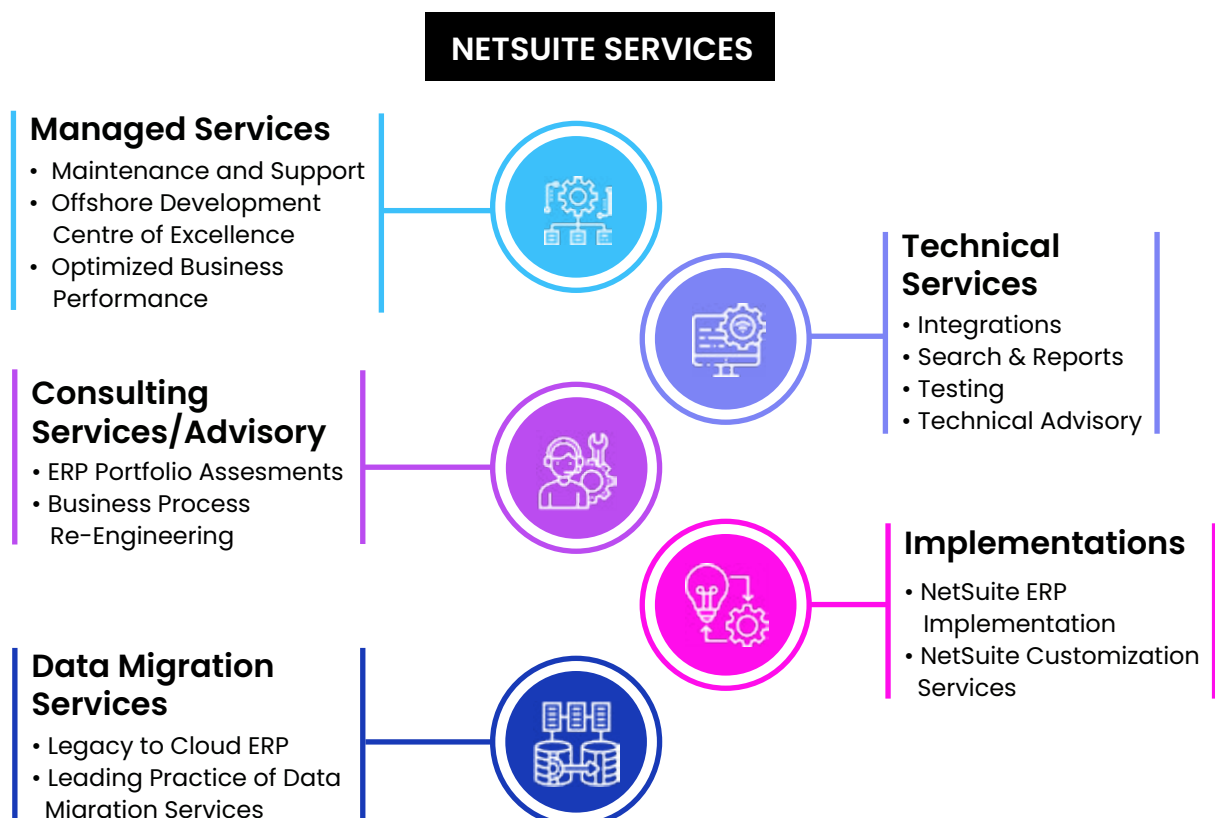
NETSUITE SERVICES

Managed Services
• Maintenance and Support
• Offshore Development Centre of Excellence
• Optimized Business Performance

Technical Services
• Integrations
• Search & Reports
• Testing
• Technical Advisory

Consulting Services/Advisory
• ERP Portfolio Assesments
• Business Process Re-Engineering

Implementations
• NetSuite ERP Implementation
• NetSuite Customization Services

Data Migration Services
• Legacy to Cloud ERP
• Leading Practice of Data Migration Services